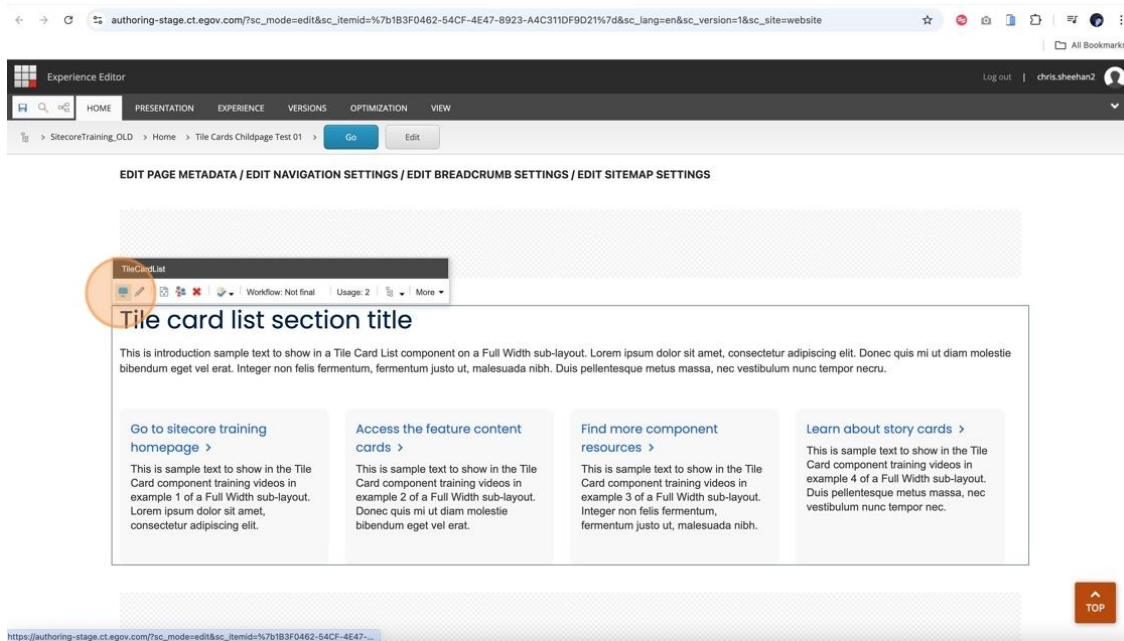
authoring-stage.ct.egov.com/?sc_mode=edit&sc_itemid=%7b1B3F0462-54CF-4E47-8923-A4C311DF9D21%7d&sc_lang=en&sc_version=1&sc_site=website

All Bookmarks

Experience Editor

Log out | chris.sheehan2

HOME PRESENTATION EXPERIENCE VERSIONS OPTIMIZATION VIEW

> SitecoreTraining_OLD > Home > Tile Cards Childpage Test 01 > Go Edit

EDIT PAGE METADATA / EDIT NAVIGATION SETTINGS / EDIT BREADCRUMB SETTINGS / EDIT SITEMAP SETTINGS

TileCardList

Workflow: Not final | Usage: 2 | More

Tile card list section title

This is introduction sample text to show in a Tile Card List component on a Full Width sub-layout. Lorem ipsum dolor sit amet, consectetur adipiscing elit. Donec quis mi ut diam molestie bibendum eget vel erat. Integer non felis fermentum, fermentum justo ut, malesuada nibh. Duis pellentesque metus massa, nec vestibulum nunc tempor necru.

Go to sitecore training homepage >

This is sample text to show in the Tile Card component training videos in example 1 of a Full Width sub-layout. Lorem ipsum dolor sit amet, consectetur adipiscing elit.

Access the feature content cards >

This is sample text to show in the Tile Card component training videos in example 2 of a Full Width sub-layout. Donec quis mi ut diam molestie bibendum eget vel erat.

Find more component resources >

This is sample text to show in the Tile Card component training videos in example 3 of a Full Width sub-layout. Integer non felis fermentum, fermentum justo ut, malesuada nibh.

Learn about story cards >

This is sample text to show in the Tile Card component training videos in example 4 of a Full Width sub-layout. Duis pellentesque metus massa, nec vestibulum nunc tempor nec.

TOP

https://authoring-stage.ct.egov.com/?sc_mode=edit&sc_itemid=%7b1B3F0462-54CF-4E47-...